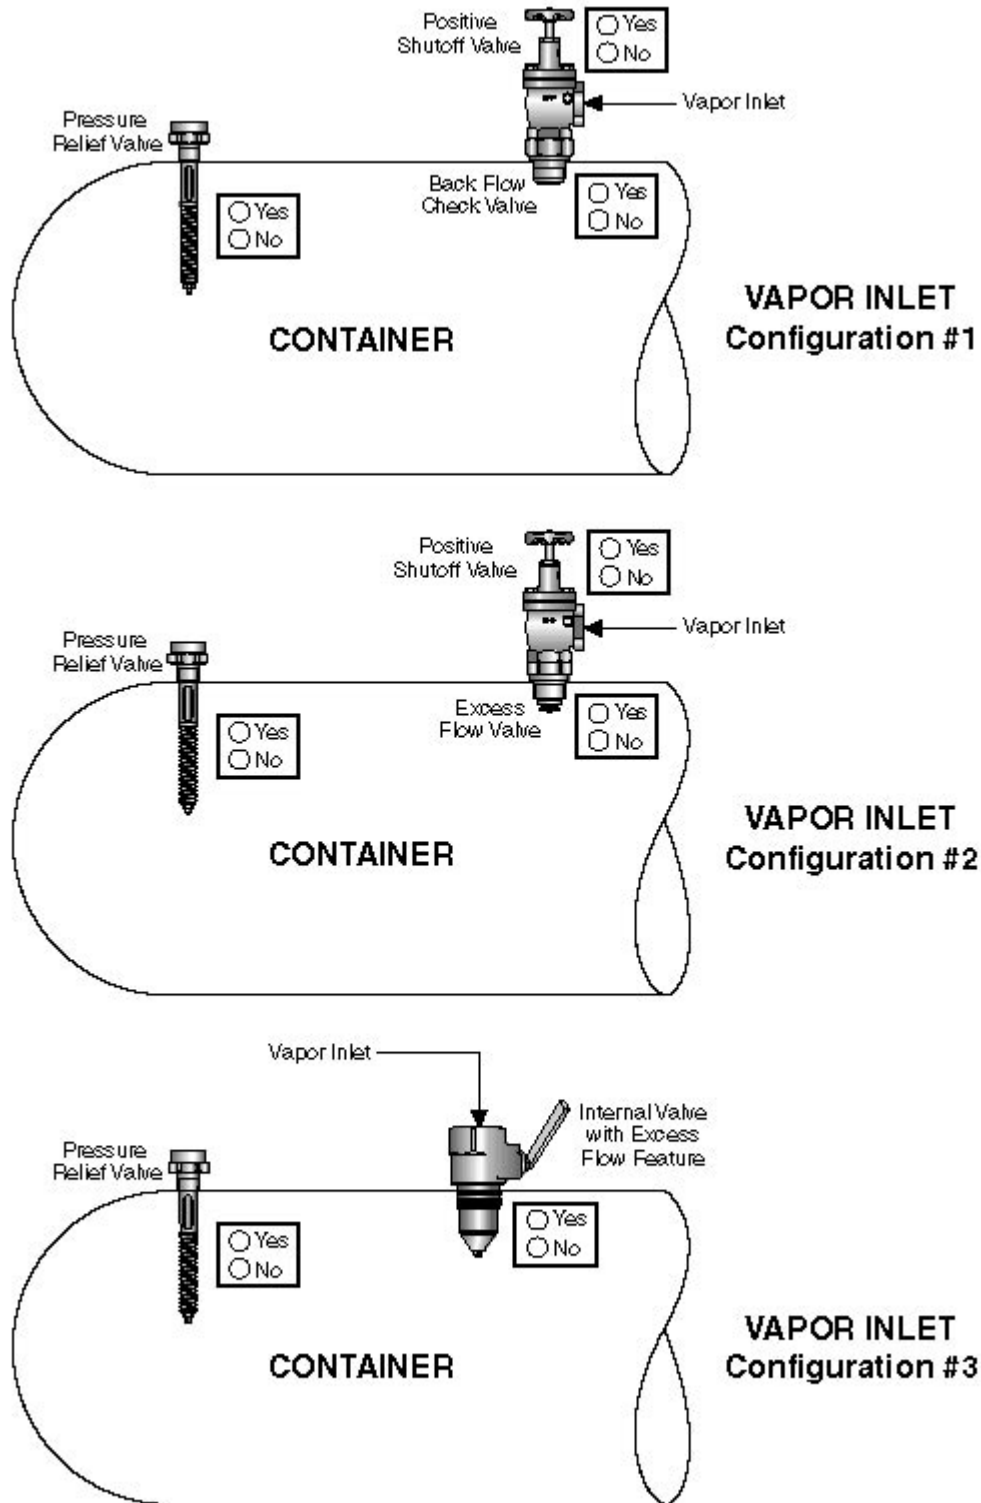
Positive Shutoff Valve

○ Yes
○ No

Vapor Inlet

Pressure Relief Valve

○ Yes
○ No

Back Flow Check Valve

○ Yes
○ No

CONTAINER

VAPOR INLET
Configuration #1

Positive Shutoff Valve

○ Yes
○ No

Vapor Inlet

Pressure Relief Valve

○ Yes
○ No

Excess Flow Valve

○ Yes
○ No

CONTAINER

VAPOR INLET
Configuration #2

Vapor Inlet

Internal Valve with Excess Flow Feature

Pressure Relief Valve

○ Yes
○ No

○ Yes
○ No

CONTAINER

VAPOR INLET
Configuration #3